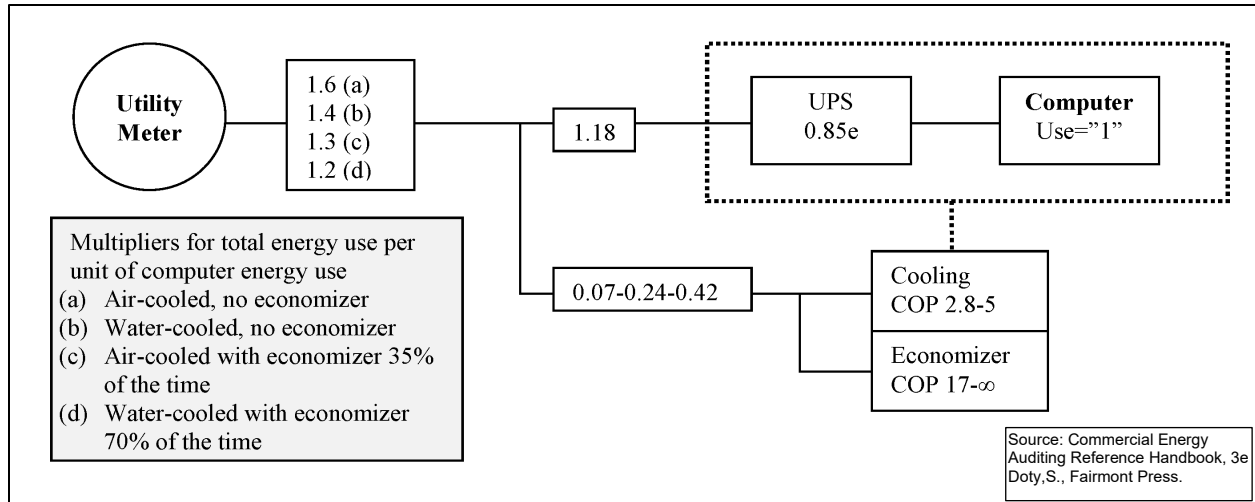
Utility Meter

1.6 (a)
1.4 (b)
1.3 (c)
1.2 (d)

1.18

UPS
0.85e

Computer
Use="1"

0.07-0.24-0.42

Cooling
COP 2.8-5

Economizer
COP 17-$\infty$

Multipliers for total energy use per unit of computer energy use
(a) Air-cooled, no economizer
(b) Water-cooled, no economizer
(c) Air-cooled with economizer 35% of the time
(d) Water-cooled with economizer 70% of the time

Source: Commercial Energy Auditing Reference Handbook, 3e Doty,S., Fairmont Press.